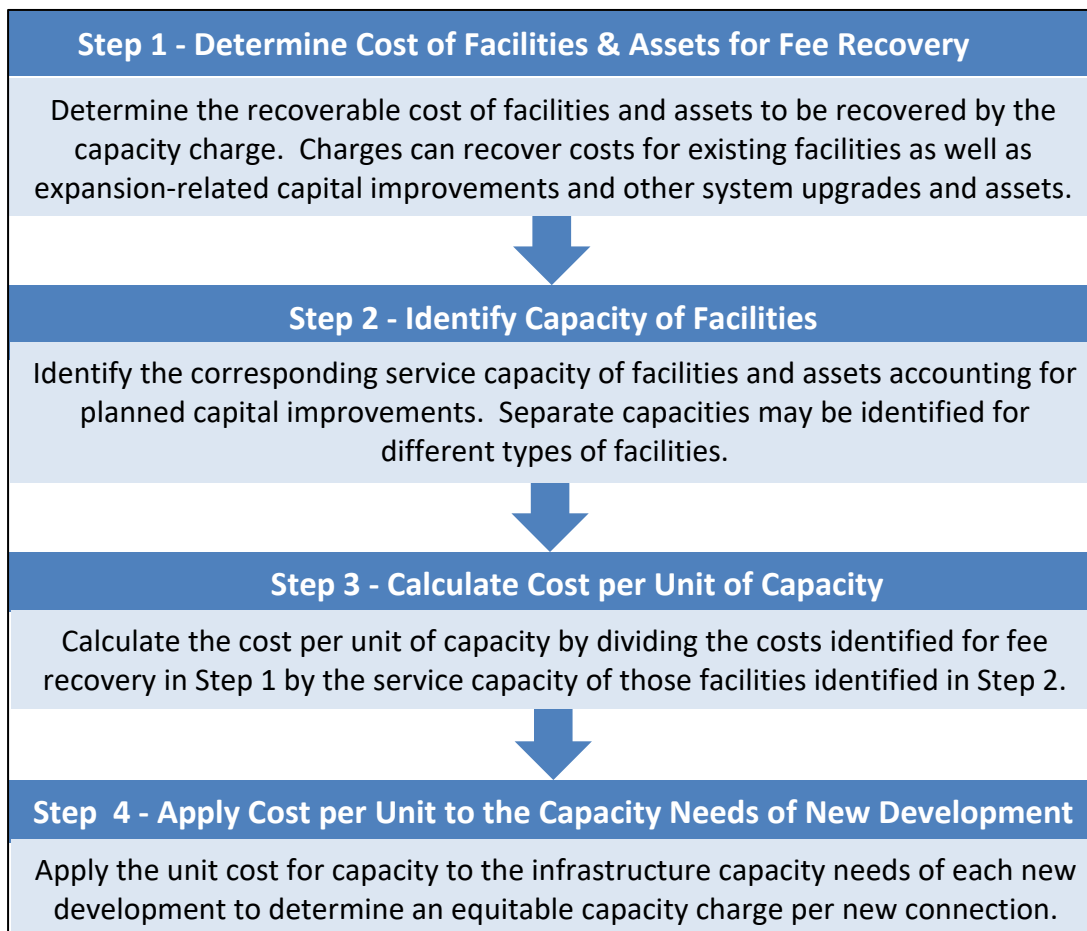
Step 1 - Determine Cost of Facilities & Assets for Fee Recovery

Determine the recoverable cost of facilities and assets to be recovered by the capacity charge. Charges can recover costs for existing facilities as well as expansion-related capital improvements and other system upgrades and assets.

Step 2 - Identify Capacity of Facilities

Identify the corresponding service capacity of facilities and assets accounting for planned capital improvements. Separate capacities may be identified for different types of facilities.

Step 3 - Calculate Cost per Unit of Capacity

Calculate the cost per unit of capacity by dividing the costs identified for fee recovery in Step 1 by the service capacity of those facilities identified in Step 2.

Step 4 - Apply Cost per Unit to the Capacity Needs of New Development

Apply the unit cost for capacity to the infrastructure capacity needs of each new development to determine an equitable capacity charge per new connection.